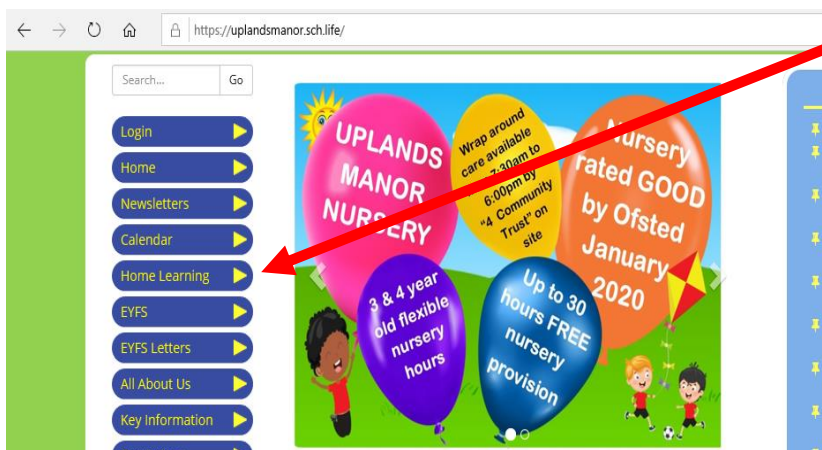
https://uplandsmanor.sch.life/

Search...
Go

Login
Home
Newsletters
Calendar
Home Learning
EYFS
EYFS Letters
All About Us
Key Information

UPLANDS MANOR NURSERY

Wrap around care available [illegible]7:30am to 6:00pm by "4 Community Trust" on site

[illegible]ursery rated GOOD by Ofsted January 2020

3 & 4 year old flexible nursery hours

Up to 30 hours FREE nursery provision